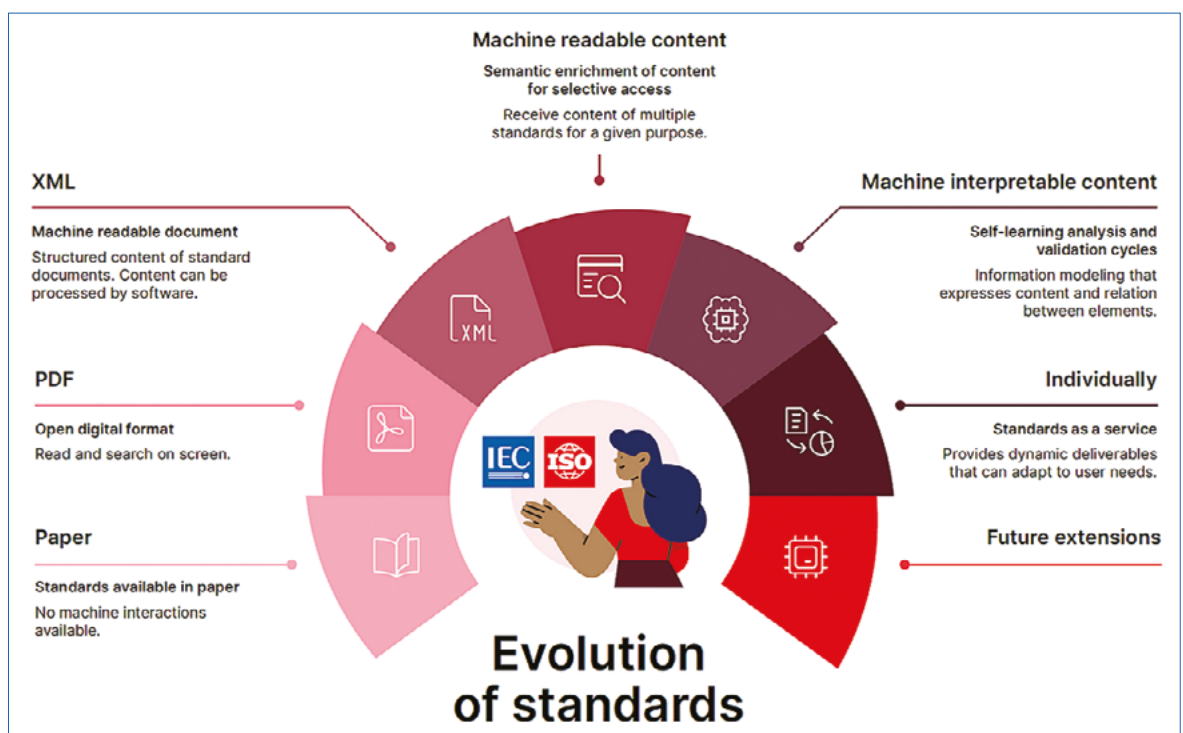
Machine readable content

Semantic enrichment of content for selective access

Receive content of multiple standards for a given purpose.

XML

Machine readable document

Structured content of standard documents. Content can be processed by software.

Machine interpretable content

Self-learning analysis and validation cycles

Information modeling that expresses content and relation between elements.

XML

PDF

Open digital format

Read and search on screen.

Individually

Standards as a service

Provides dynamic deliverables that can adapt to user needs.

IEC

ISO

Paper

Standards available in paper

No machine interactions available.

Future extensions

Evolution of standards